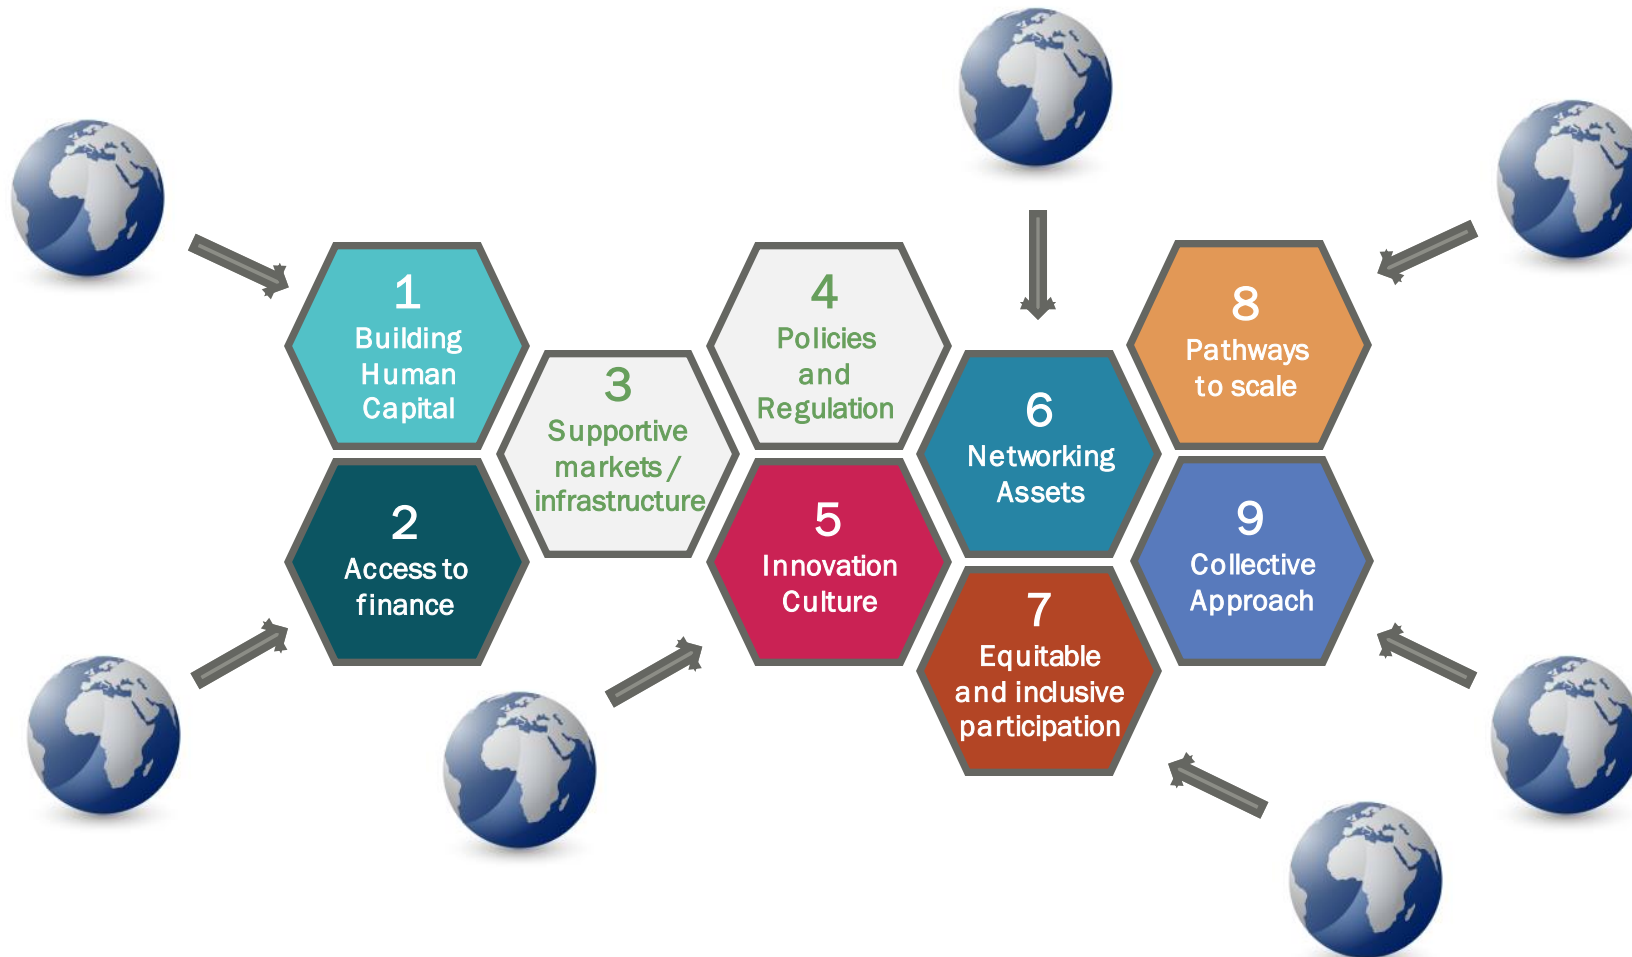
1
Building Human Capital

2
Access to finance

3
Supportive markets / infrastructure

4
Policies and Regulation

5
Innovation Culture

6
Networking Assets

7
Equitable and inclusive participation

8
Pathways to scale

9
Collective Approach